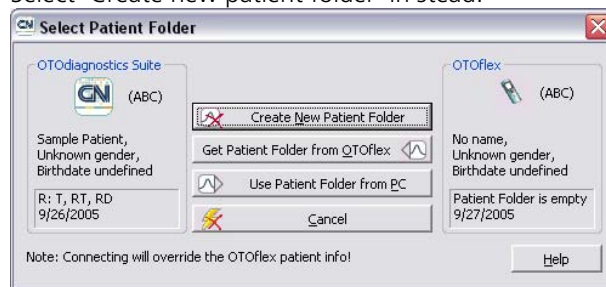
Select "Create new patient folder" instead.

Select Patient Folder

OTOdiagnostics Suite

(ABC)

Sample Patient,
Unknown gender,
Birthdate undefined

R: T, RT, RD
9/26/2005

Create New Patient Folder

Get Patient Folder from OTOflex

Use Patient Folder from PC

Cancel

OTOflex

(ABC)

No name,
Unknown gender,
Birthdate undefined

Patient Folder is empty
9/27/2005

Note: Connecting will override the OTOflex patient info!

Help